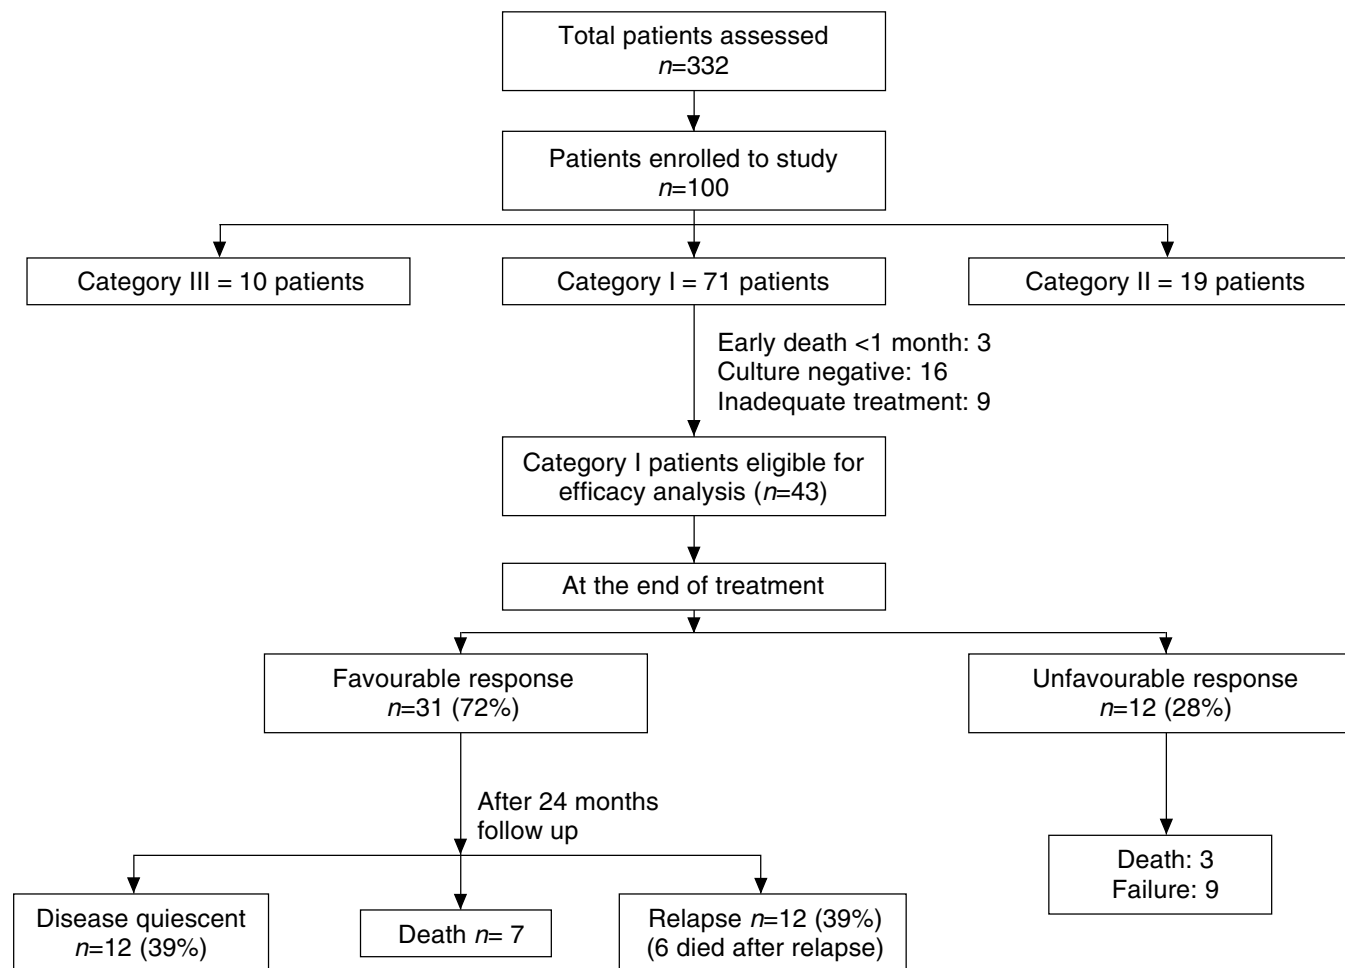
Total patients assessed
$n$=332

Patients enrolled to study
$n$=100

Category III = 10 patients

Category I = 71 patients

Category II = 19 patients

Early death <1 month: 3
Culture negative: 16
Inadequate treatment: 9

Category I patients eligible for efficacy analysis ($n$=43)

At the end of treatment

Favourable response
$n$=31 (72%)

Unfavourable response
$n$=12 (28%)

After 24 months follow up

Death: 3
Failure: 9

Disease quiescent
$n$=12 (39%)

Death $n$= 7

Relapse $n$=12 (39%)
(6 died after relapse)